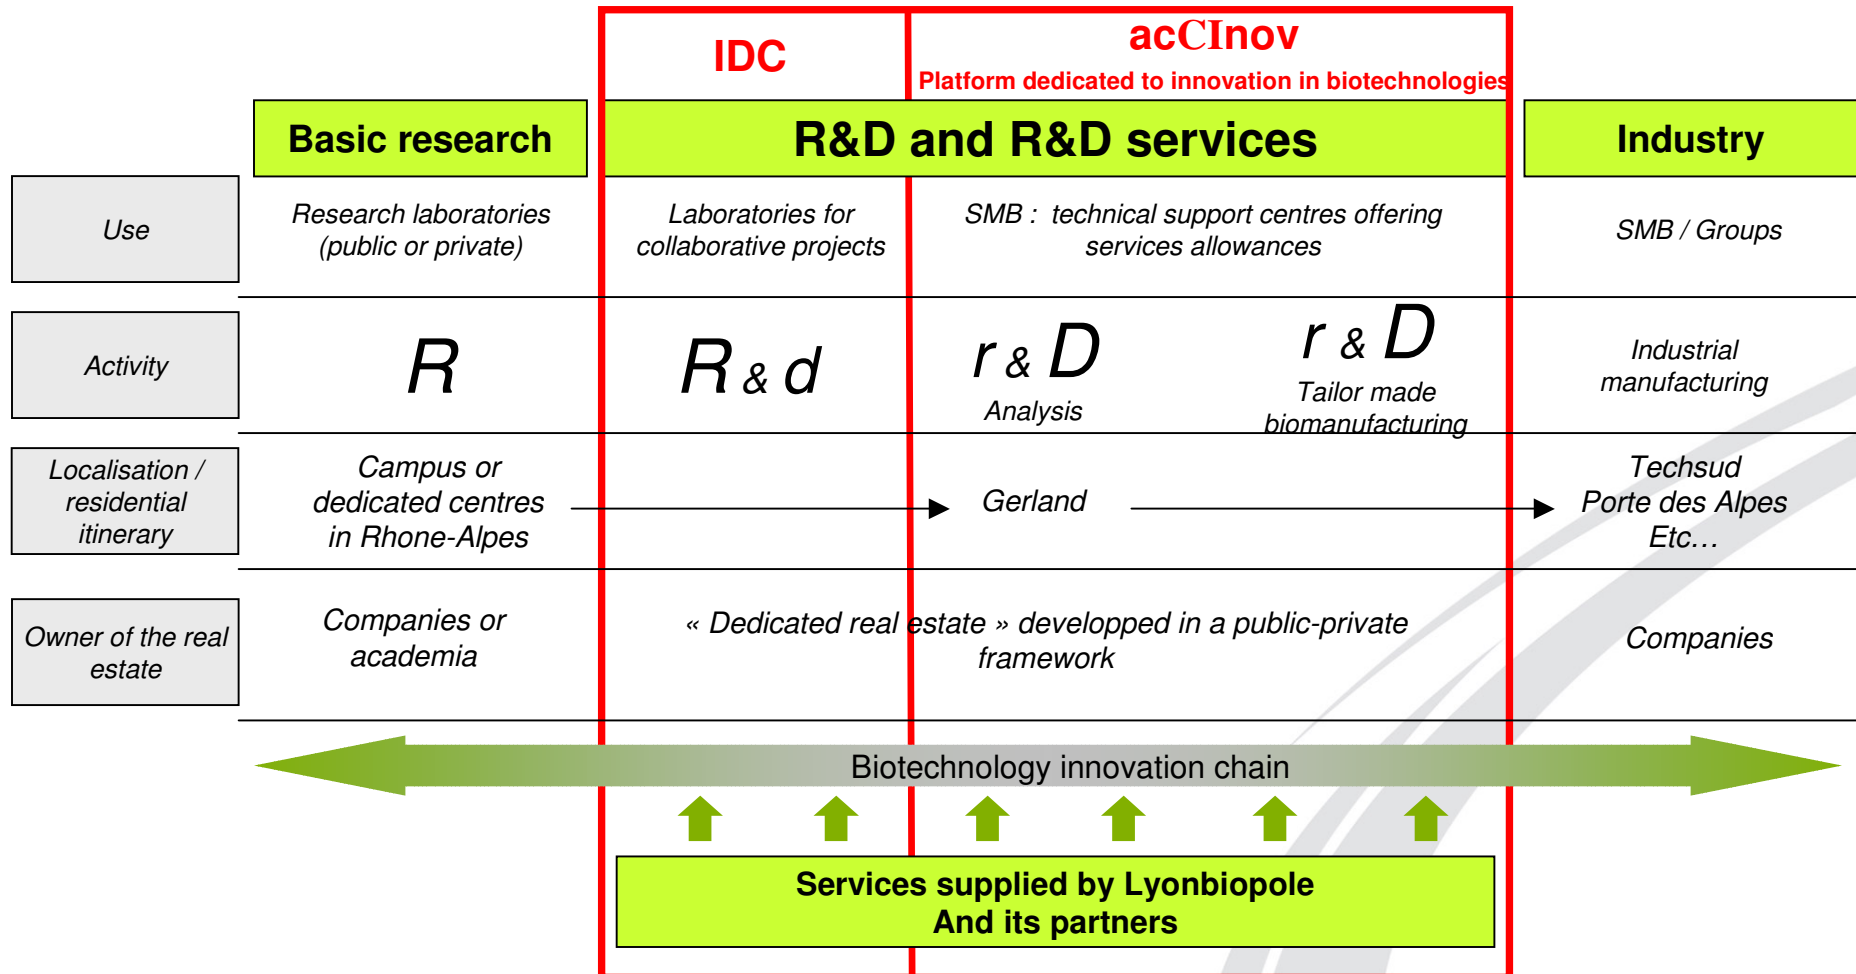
IDC

acCInov

Platform dedicated to innovation in biotechnologies

Basic research

R&D and R&D services

Industry

Use

Research laboratories (public or private)

Laboratories for collaborative projects

SMB : technical support centres offering services allowances

SMB / Groups

Activity

R

R & d

r & D

Analysis

r & D

Tailor made biomanufacturing

Industrial manufacturing

Localisation / residential itinerary

Campus or dedicated centres in Rhone-Alpes

Gerland

Techsud
Porte des Alpes
Etc…

Owner of the real estate

Companies or academia

« Dedicated real estate » developped in a public-private framework

Companies

Biotechnology innovation chain

Services supplied by Lyonbiopole
And its partners